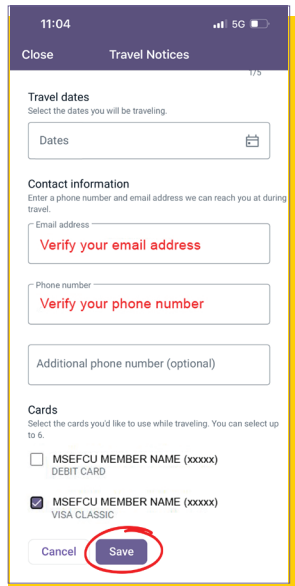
11:04

5G

Close

Travel Notices

1/5

Travel dates

Select the dates you will be traveling.

Dates

Contact information

Enter a phone number and email address we can reach you at during travel.

Email address

Verify your email address

Phone number

Verify your phone number

Additional phone number (optional)

Cards

Select the cards you'd like to use while traveling. You can select up to 6.

MSEFCU MEMBER NAME (xxxxx)

DEBIT CARD

MSEFCU MEMBER NAME (xxxxx)

VISA CLASSIC

Cancel

Save